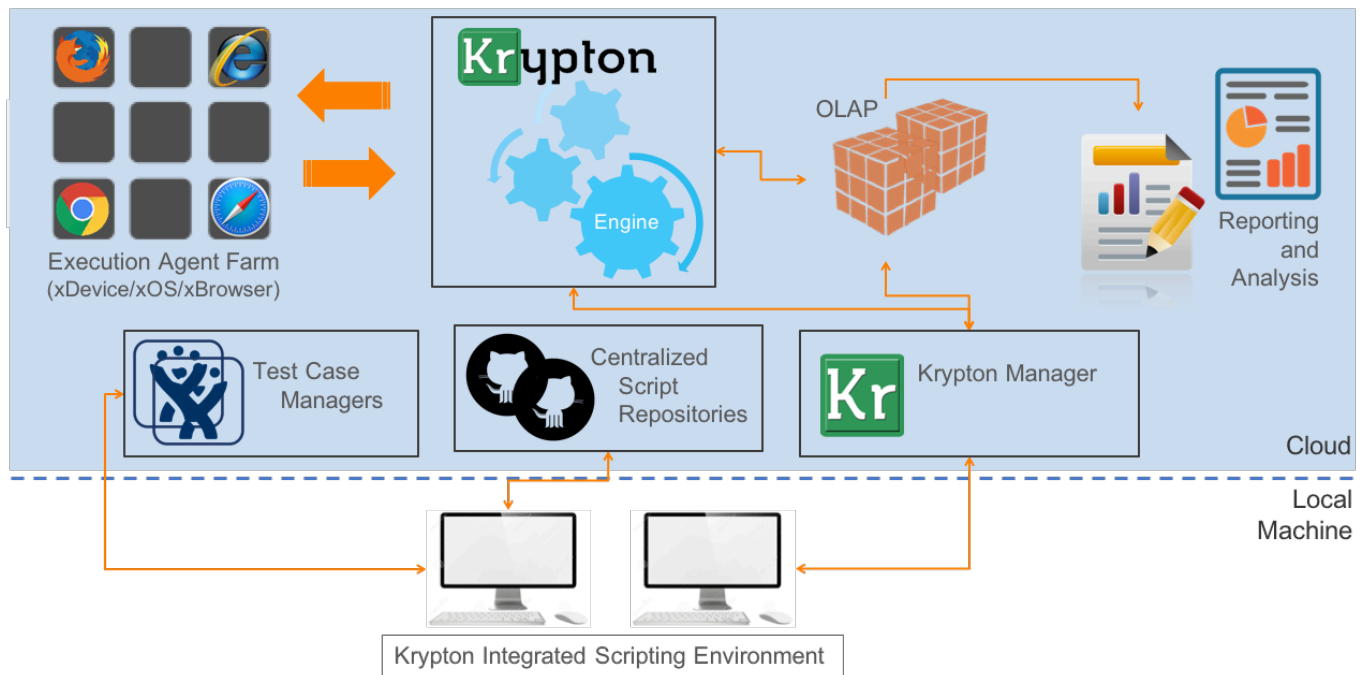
Krypton

Engine

OLAP

Reporting and Analysis

Execution Agent Farm (xDevice/xOS/xBrowser)

Test Case Managers

Centralized Script Repositories

Kr

Krypton Manager

Cloud

Local Machine

Krypton Integrated Scripting Environment